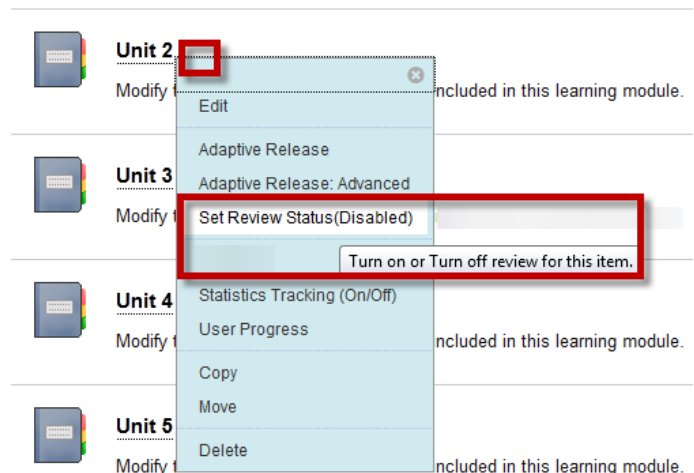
Unit 2
Modify t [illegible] ncluded in this learning module.

Edit

Adaptive Release
Adaptive Release: Advanced
Set Review Status(Disabled)
Turn on or Turn off review for this item.
Statistics Tracking (On/Off)
User Progress

Copy
Move

Delete

Unit 3
Modify t

Unit 4
Modify t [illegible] ncluded in this learning module.

Unit 5
Modify t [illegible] ncluded in this learning module.